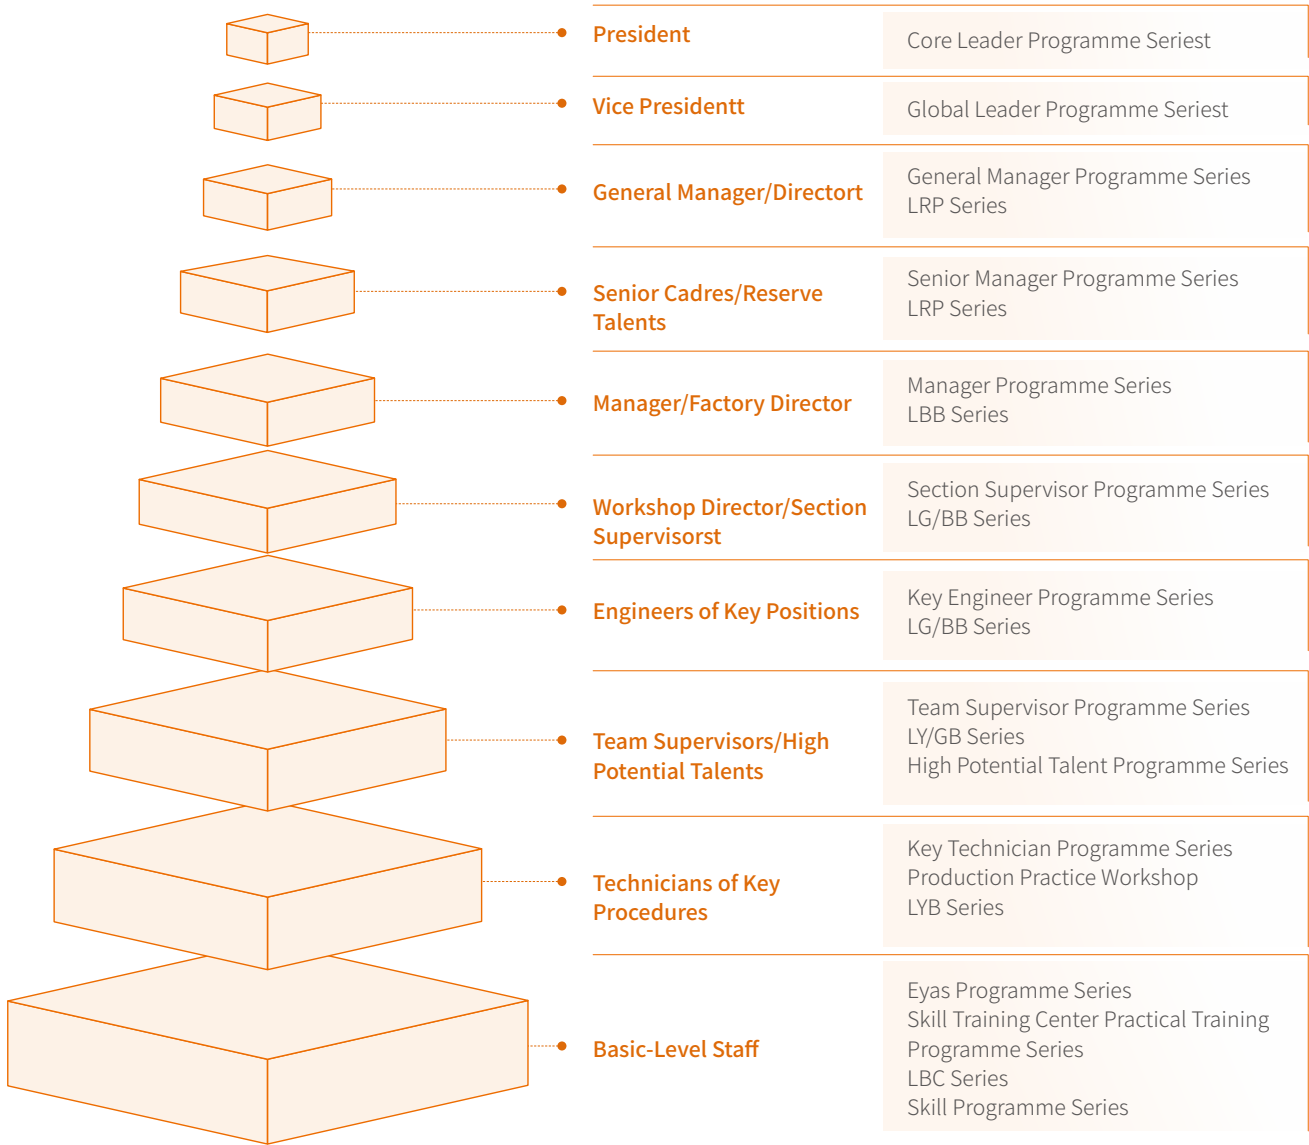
President
Core Leader Programme Seriest

Vice Presidentt
Global Leader Programme Seriest

General Manager/Directort
General Manager Programme Series
LRP Series

Senior Cadres/Reserve Talents
Senior Manager Programme Series
LRP Series

Manager/Factory Director
Manager Programme Series
LBB Series

Workshop Director/Section Supervisorst
Section Supervisor Programme Series
LG/BB Series

Engineers of Key Positions
Key Engineer Programme Series
LG/BB Series

Team Supervisors/High Potential Talents
Team Supervisor Programme Series
LY/GB Series
High Potential Talent Programme Series

Technicians of Key Procedures
Key Technician Programme Series
Production Practice Workshop
LYB Series

Basic-Level Staff
Eyas Programme Series
Skill Training Center Practical Training Programme Series
LBC Series
Skill Programme Series